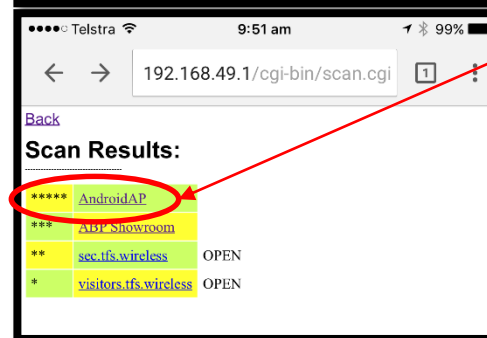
●●●●○ Telstra 9:51 am 99%

192.168.49.1/cgi-bin/scan.cgi 1

Back

Scan Results:

| | | |
|---|---|---|
| ***** | AndroidAP | |
| *** | ABP Showroom | |
| ** | sec.tfs.wireless | OPEN |
| * | visitors.tfs.wireless | OPEN |